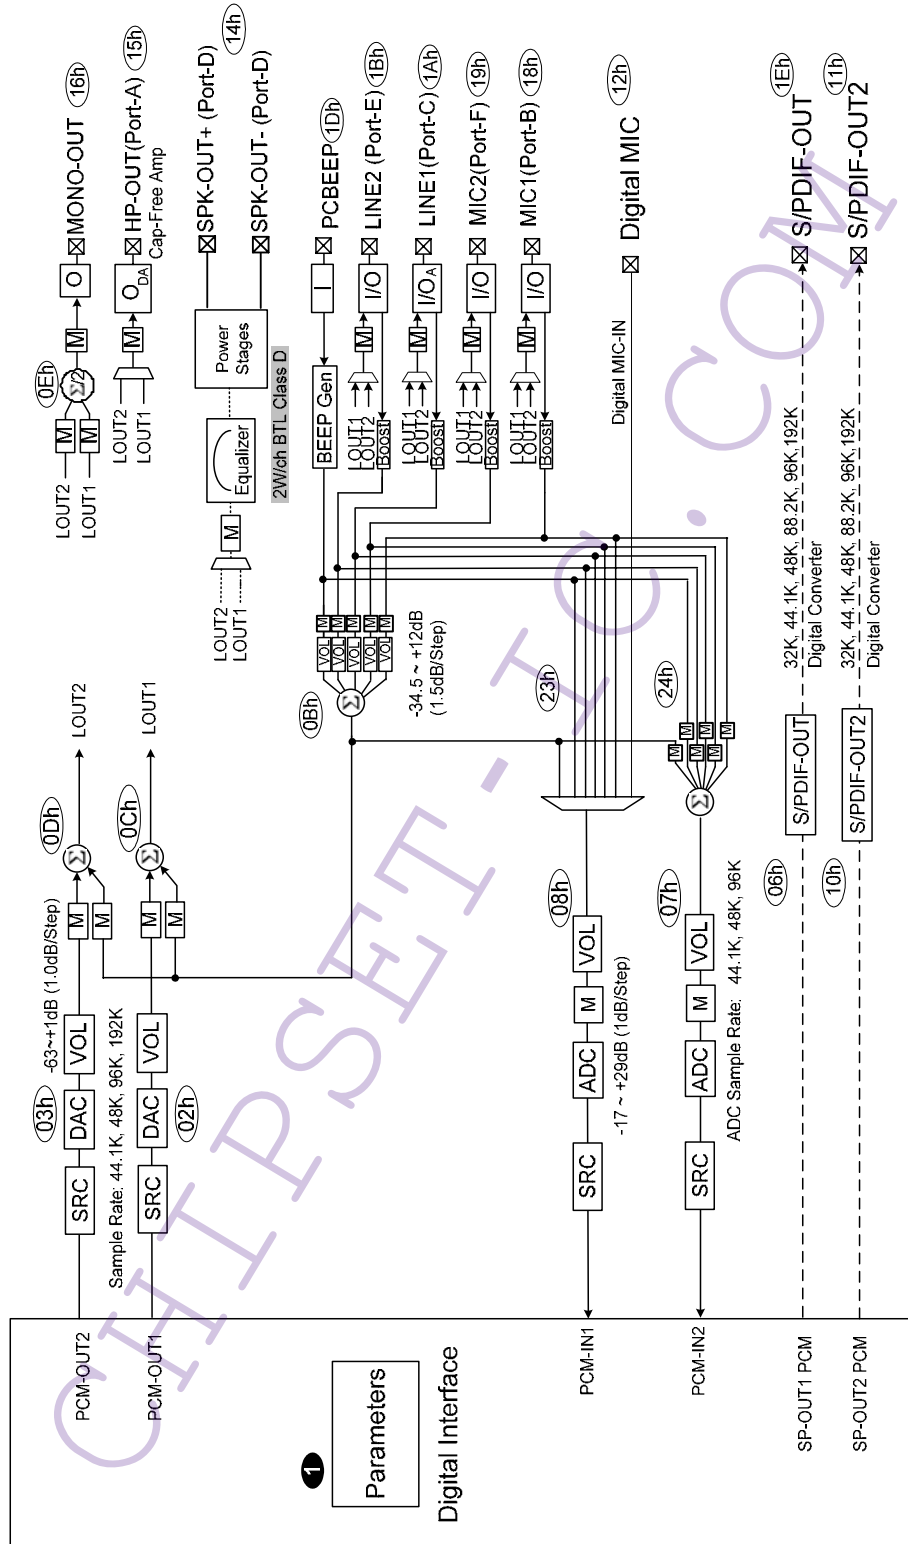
1
Parameters
Digital Interface
PCM-OUT2
PCM-OUT1
PCM-IN1
PCM-IN2
SP-OUT1 PCM
SP-OUT2 PCM

SRC
03h
DAC
VOL
-63~+1dB (1.0dB/Step)
M
M
0Dh
Σ
LOUT2
Sample Rate: 44.1K, 48K, 96K, 192K
SRC
DAC
02h
VOL
M
M
0Ch
Σ
LOUT1

SRC
ADC
M
VOL
08h
-17 ~ +29dB (1dB/Step)
SRC
ADC
M
VOL
07h
ADC Sample Rate: 44.1K, 48K, 96K
06h
S/PDIF-OUT
10h
S/PDIF-OUT2

23h
24h
0Bh
Σ
-34.5 ~ +12dB
(1.5dB/Step)
VOL
M
Σ

LOUT2
LOUT1
M
Equalizer
2W/ch BTL Class D
Power Stages
LOUT2
LOUT1
M
M
0Eh
Σ/2
M
O
MONO-OUT 16h
LOUT2
LOUT1
M
O DA
HP-OUT(Port-A) 15h
Cap-Free Amp
SPK-OUT+ (Port-D) 14h
SPK-OUT- (Port-D)
BEEP Gen
I
PCBEEP 1Dh
LOUT1
LOUT2
Boost
M
I/O
LINE2 (Port-E) 1Bh
I/O A
LINE1(Port-C) 1Ah
I/O
MIC2(Port-F) 19h
I/O
MIC1(Port-B) 18h
Digital MIC-IN
Digital MIC 12h
32K, 44.1K, 48K, 88.2K, 96K,192K
Digital Converter
S/PDIF-OUT 1Eh
32K, 44.1K, 48K, 88.2K, 96K,192K
Digital Converter
S/PDIF-OUT2 11h
CHIPSET-IC.COM